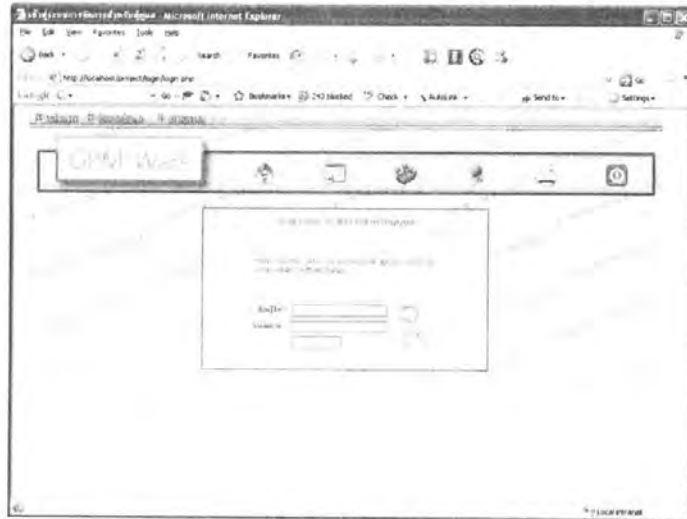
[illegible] - Microsoft Internet Explorer

File Edit View Favorites Tools Help

Back Search Favorites

Address http://localhost/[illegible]/login.aspx Go

Google Go Bookmarks 243 blocked Check AutoLink Send to Settings

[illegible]

OPM Web

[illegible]

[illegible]

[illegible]
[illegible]

Local intranet